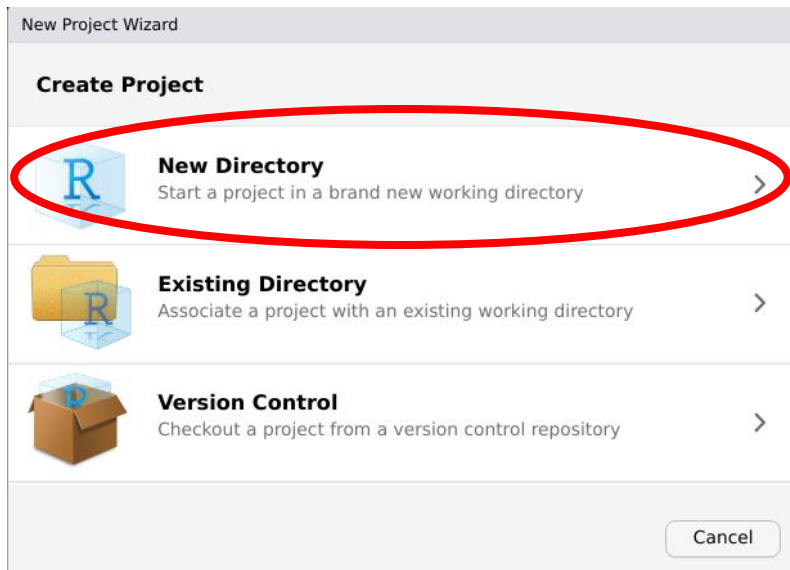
New Project Wizard

Create Project

New Directory
Start a project in a brand new working directory

Existing Directory
Associate a project with an existing working directory

Version Control
Checkout a project from a version control repository

Cancel